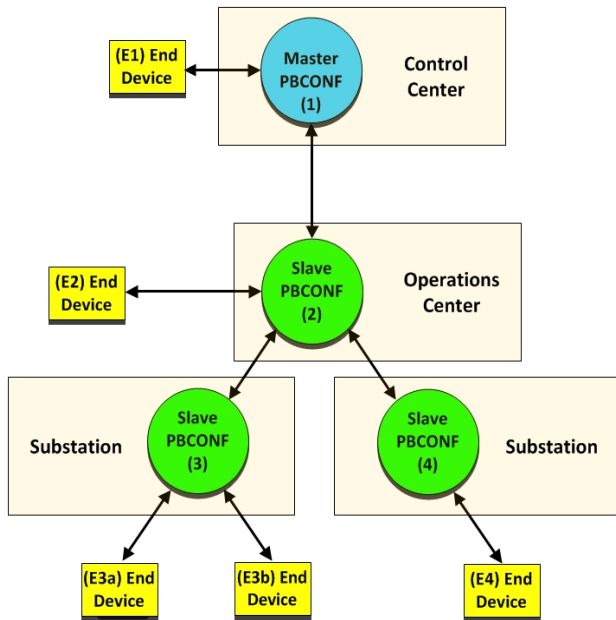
(E1) End Device

Master PBCONF (1)

Control Center

(E2) End Device

Slave PBCONF (2)

Operations Center

Substation

Slave PBCONF (3)

Slave PBCONF (4)

Substation

(E3a) End Device

(E3b) End Device

(E4) End Device